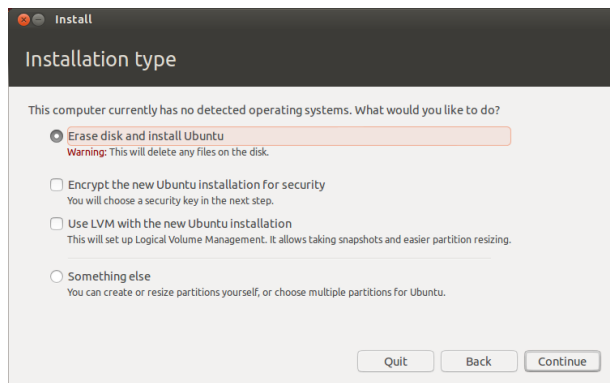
Install

Installation type

This computer currently has no detected operating systems. What would you like to do?

Erase disk and install Ubuntu
Warning: This will delete any files on the disk.

Encrypt the new Ubuntu installation for security
You will choose a security key in the next step.

Use LVM with the new Ubuntu installation
This will set up Logical Volume Management. It allows taking snapshots and easier partition resizing.

Something else
You can create or resize partitions yourself, or choose multiple partitions for Ubuntu.

Quit
Back
Continue